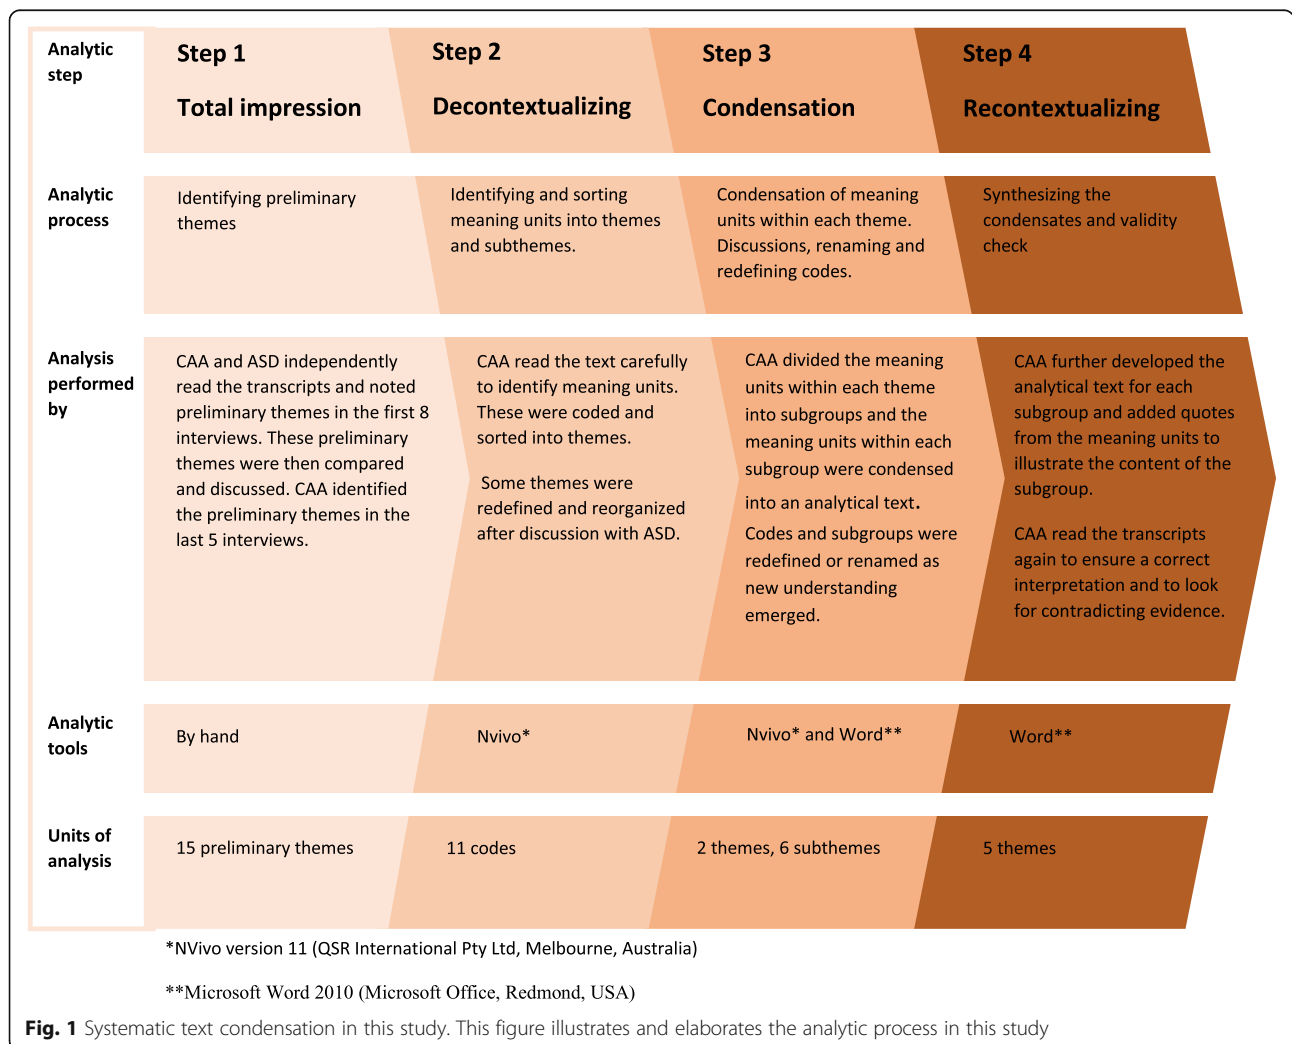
| Analytic step | Step 1 Total impression | Step 2 Decontextualizing | Step 3 Condensation | Step 4 Recontextualizing |
|---|---|---|---|---|
| Analytic process | Identifying preliminary themes | Identifying and sorting meaning units into themes and subthemes. | Condensation of meaning units within each theme. Discussions, renaming and redefining codes. | Synthesizing the condensates and validity check |
| Analysis performed by | CAA and ASD independently read the transcripts and noted preliminary themes in the first 8 interviews. These preliminary themes were then compared and discussed. CAA identified the preliminary themes in the last 5 interviews. | CAA read the text carefully to identify meaning units. These were coded and sorted into themes. Some themes were redefined and reorganized after discussion with ASD. | CAA divided the meaning units within each theme into subgroups and the meaning units within each subgroup were condensed into an analytical text. Codes and subgroups were redefined or renamed as new understanding emerged. | CAA further developed the analytical text for each subgroup and added quotes from the meaning units to illustrate the content of the subgroup. CAA read the transcripts again to ensure a correct interpretation and to look for contradicting evidence. |
| Analytic tools | By hand | Nvivo* | Nvivo* and Word** | Word** |
| Units of analysis | 15 preliminary themes | 11 codes | 2 themes, 6 subthemes | 5 themes |

*NVivo version 11 (QSR International Pty Ltd, Melbourne, Australia)

**Microsoft Word 2010 (Microsoft Office, Redmond, USA)

Fig. 1 Systematic text condensation in this study. This figure illustrates and elaborates the analytic process in this study